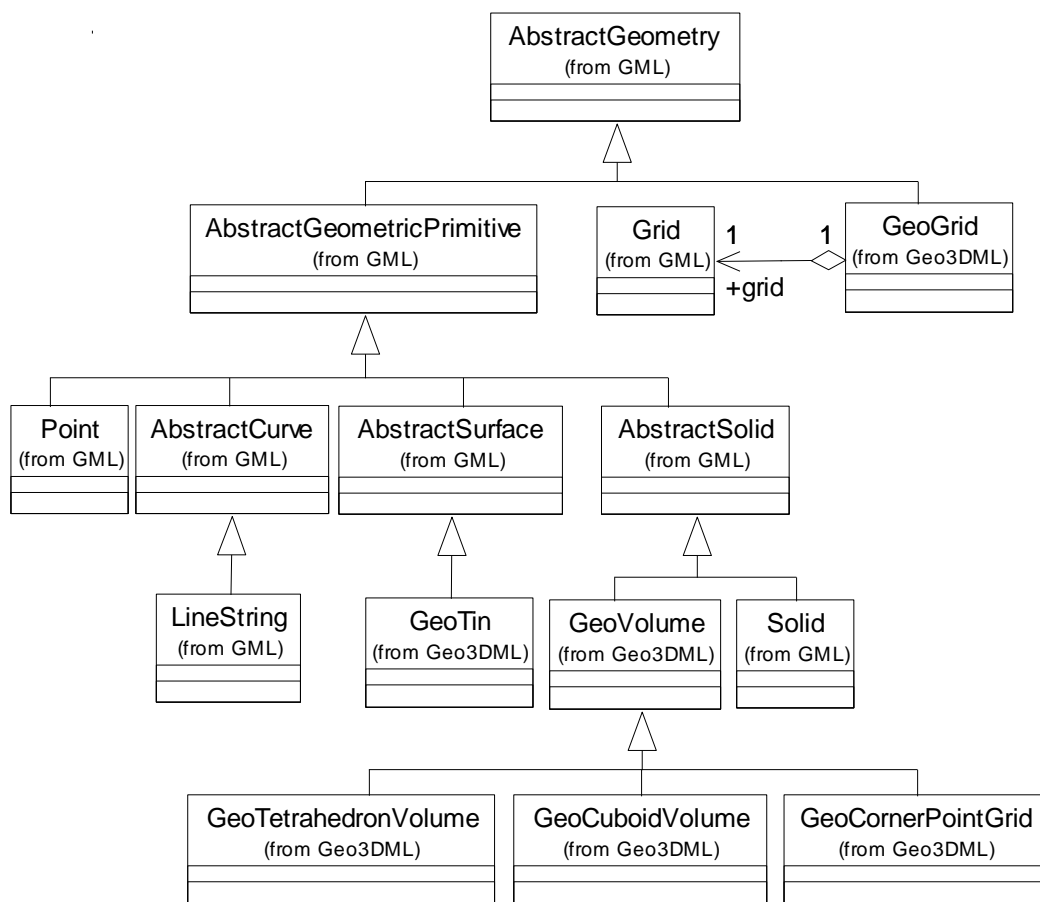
AbstractGeometry
(from GML)

AbstractGeometricPrimitive
(from GML)

Grid
(from GML)

1

1

+grid

GeoGrid
(from Geo3DML)

Point
(from GML)

AbstractCurve
(from GML)

AbstractSurface
(from GML)

AbstractSolid
(from GML)

LineString
(from GML)

GeoTin
(from Geo3DML)

GeoVolume
(from Geo3DML)

Solid
(from GML)

GeoTetrahedronVolume
(from Geo3DML)

GeoCuboidVolume
(from Geo3DML)

GeoCornerPointGrid
(from Geo3DML)